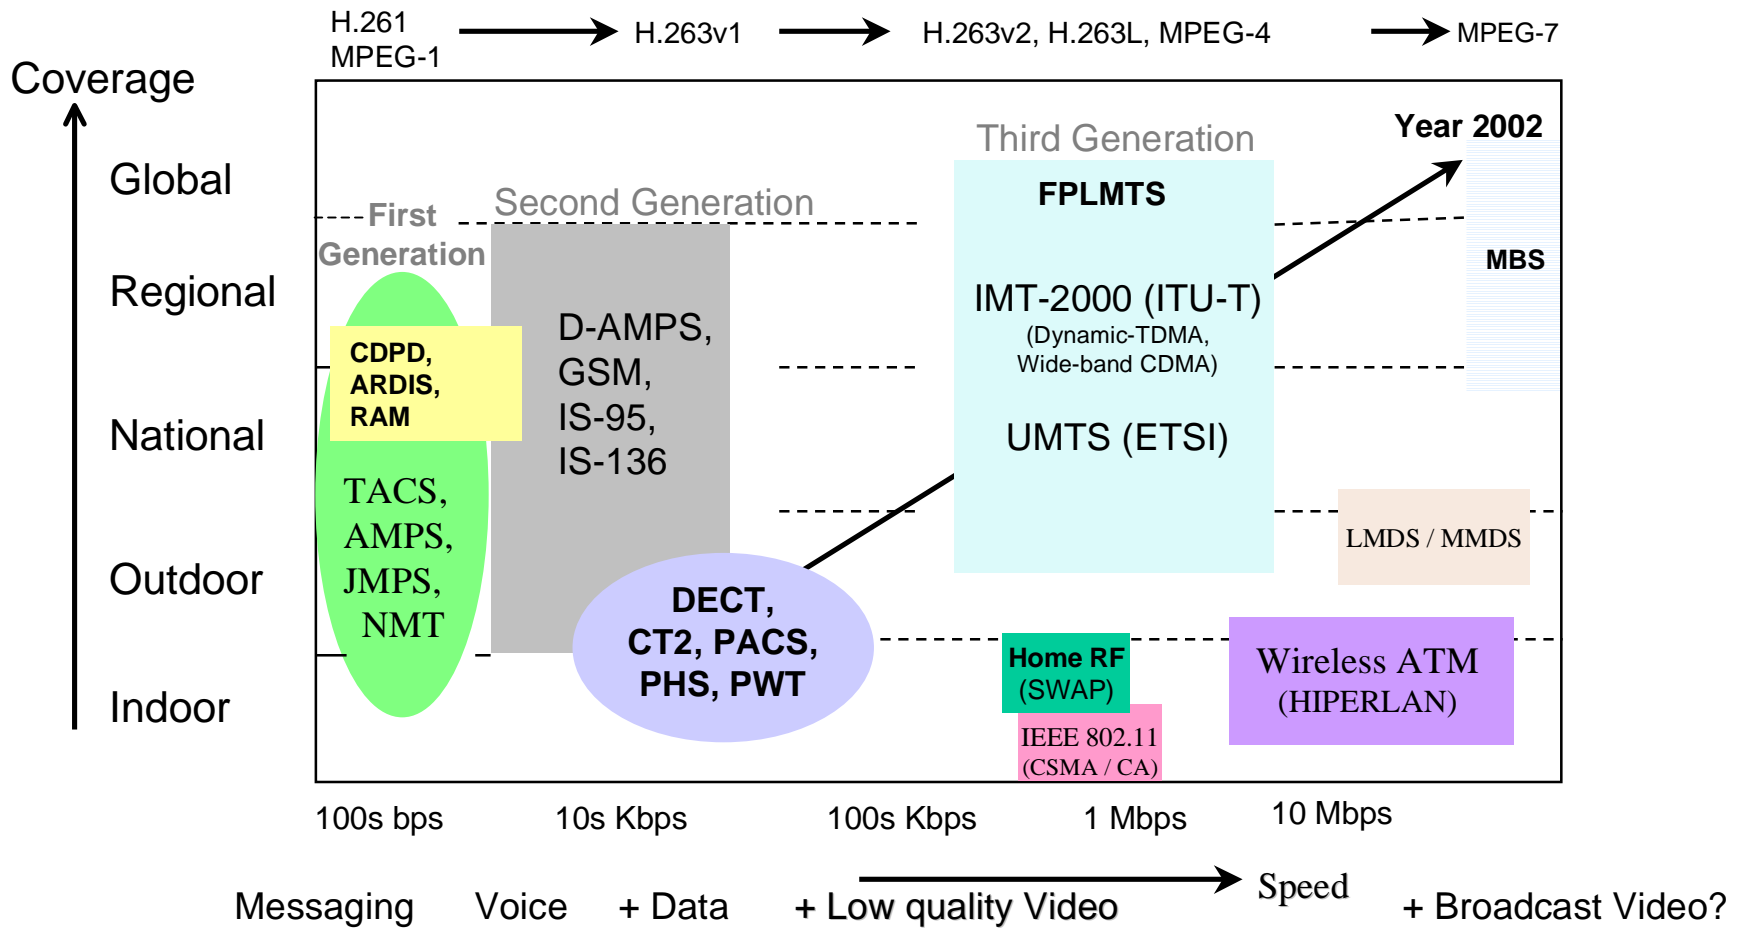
H.261
MPEG-1

H.263v1

H.263v2, H.263L, MPEG-4

MPEG-7

Coverage

Global

Regional

National

Outdoor

Indoor

First Generation

Second Generation

Third Generation

Year 2002

FPLMTS

IMT-2000 (ITU-T)
(Dynamic-TDMA, Wide-band CDMA)

UMTS (ETSI)

MBS

CDPD, ARDIS, RAM

D-AMPS, GSM, IS-95, IS-136

TACS, AMPS, JMPS, NMT

DECT, CT2, PACS, PHS, PWT

LMDS / MMDS

Home RF (SWAP)

IEEE 802.11 (CSMA / CA)

Wireless ATM (HIPERLAN)

100s bps

10s Kbps

100s Kbps

1 Mbps

10 Mbps

Speed

Messaging Voice + Data + Low quality Video + Broadcast Video?